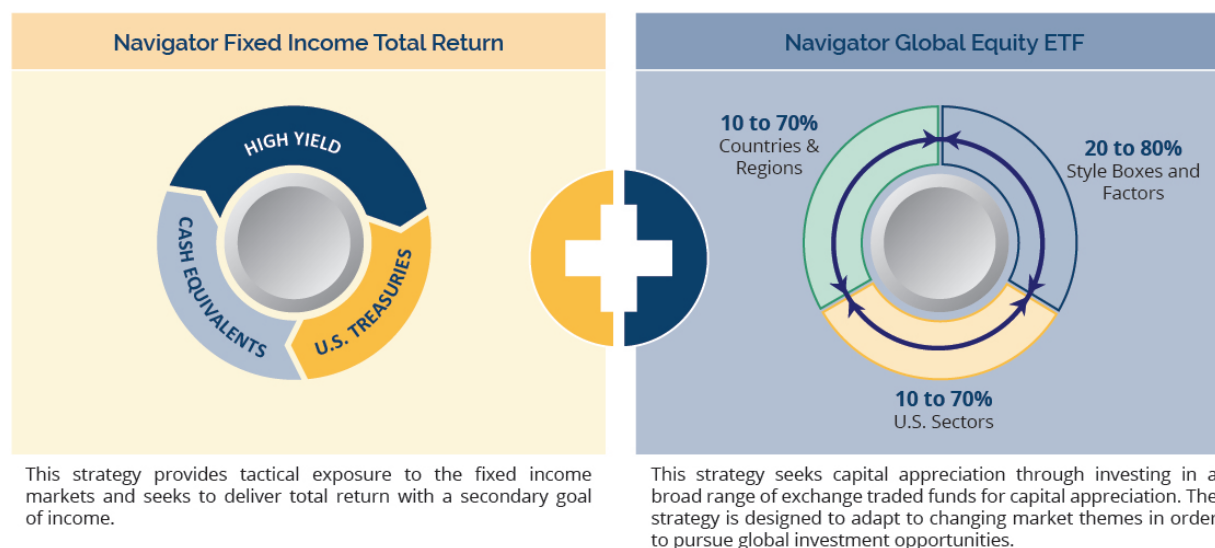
Navigator Fixed Income Total Return

HIGH YIELD

CASH EQUIVALENTS

U.S. TREASURIES

This strategy provides tactical exposure to the fixed income markets and seeks to deliver total return with a secondary goal of income.

Navigator Global Equity ETF

10 to 70%
Countries & Regions

20 to 80%
Style Boxes and Factors

10 to 70%
U.S. Sectors

This strategy seeks capital appreciation through investing in a broad range of exchange traded funds for capital appreciation. The strategy is designed to adapt to changing market themes in order to pursue global investment opportunities.